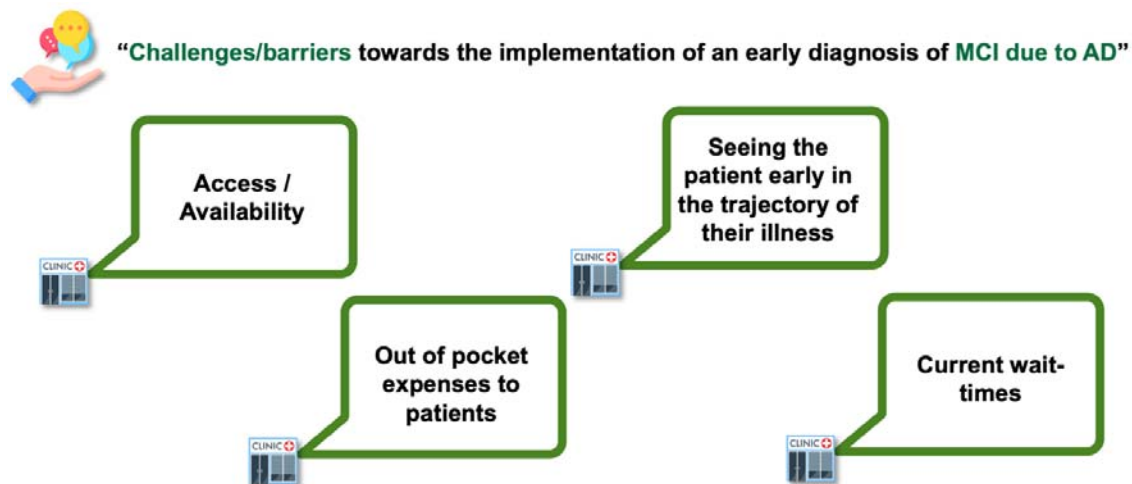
"Challenges/barriers towards the implementation of an early diagnosis of MCI due to AD"

Access / Availability

CLINIC

Seeing the patient early in the trajectory of their illness

CLINIC

Out of pocket expenses to patients

CLINIC

Current wait-times

CLINIC